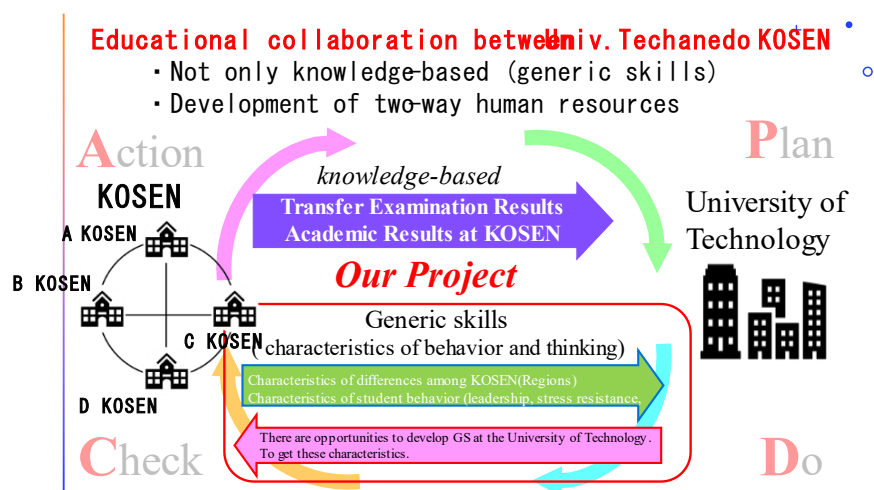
Educational collaboration between Univ. Tech and KOSEN
・Not only knowledge-based (generic skills)
・Development of two-way human resources

Action

Plan

KOSEN

knowledge-based

Transfer Examination Results
Academic Results at KOSEN

University of Technology

A KOSEN

B KOSEN

C KOSEN

D KOSEN

Our Project

Generic skills
(characteristics of behavior and thinking)

Characteristics of differences among KOSEN(Regions)
Characteristics of student behavior (leadership, stress resistance,

There are opportunities to develop GS at the University of Technology.
To get these characteristics.

Check

Do